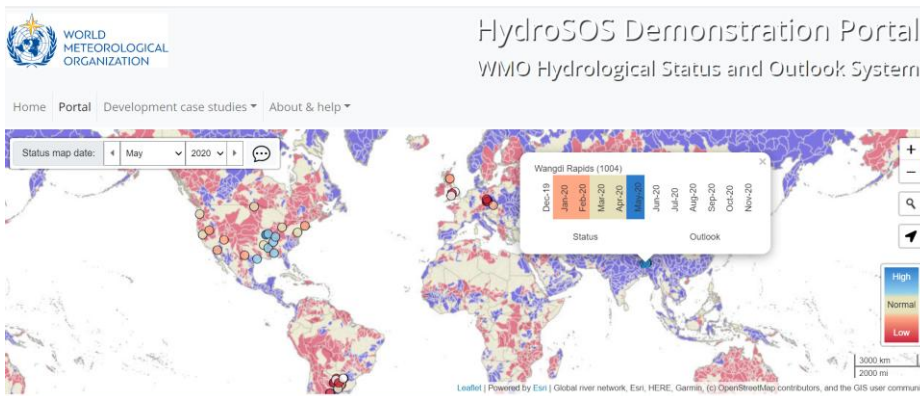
WORLD METEOROLOGICAL ORGANIZATION

HydroSOS Demonstration Portal

WMO Hydrological Status and Outlook System

Home Portal Development case studies ▾ About & help ▾

Status map date: May 2020

Wangdi Rapids (1004)

Dec-19
Jan-20
Feb-20
Mar-20
Apr-20
May-20
Jun-20
Jul-20
Aug-20
Sep-20
Oct-20
Nov-20

Status Outlook

+
−

High
Normal
Low

3000 km
2000 mi

Leaflet | Powered by Esri | Global river network, Esri, HERE, Garmin, (c) OpenStreetMap contributors, and the GIS user communi